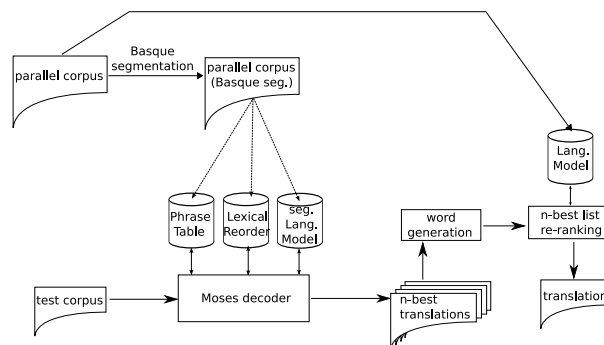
parallel corpus

Basque segmentation

parallel corpus (Basque seg.)

Lang. Model

Phrase Table

Lexical Reorder

seg. Lang. Model

word generation

n-best list re-ranking

test corpus

Moses decoder

n-best translations

translatio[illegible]